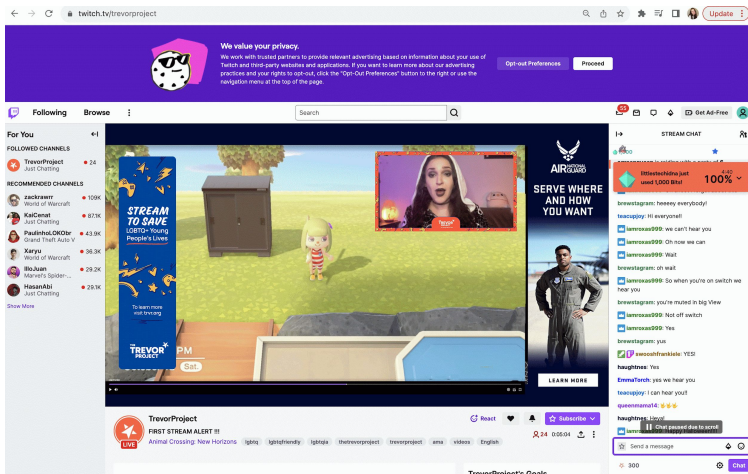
twitch.tv/trevorproject

Update

We value your privacy.
We work with trusted partners to provide relevant advertising based on information about your use of Twitch and third-party websites and applications. If you want to learn more about our advertising practices and your rights to opt-out, click the "Opt-Out Preferences" button to the right or use the navigation menu at the top of the page.

Opt-out Preferences
Proceed

Following Browse
Search
53
Get Ad-Free

For You
FOLLOWED CHANNELS
TrevorProject Just Chatting 24
RECOMMENDED CHANNELS
zackrawrr World of Warcraft 109K
KaiCenat Just Chatting 87.1K
PaulinhoLOKObr Grand Theft Auto V 43.9K
Xaryu World of Warcraft 36.3K
IlloJuan Marvel's Spider-... 29.2K
HasanAbi Just Chatting 29.1K
Show More

STREAM TO SAVE LGBTQ+ Young People's Lives
To learn more visit trvr.org
THE TREVOR PROJECT

PM
Sat.

AIR NATIONAL GUARD
SERVE WHERE AND HOW YOU WANT
LEARN MORE

TrevorProject
FIRST STREAM ALERT !!!
Animal Crossing: New Horizons
lgbtq lgbtqfriendly lgbtqia thetrevorproject trevorproject ama videos English
React
Subscribe
24 0:06:04

TrevorProject's Goals

STREAM CHAT
littlestechina just used 1,000 Bits! 100%
brewstagram: heeeey everybody!
teacupjoy: Hi everyone!!
iamroxas999: we can't hear you
iamroxas999: Oh now we can
iamroxas999: Wait
brewstagram: oh wait
iamroxas999: So when you're on switch we hear you
brewstagram: you're muted in big View
iamroxas999: Not off switch
iamroxas999: Yes
brewstagram: yus
swooshfrankiele: YES!
haughtnes: Yes
EmmaTorch: yes we hear you
teacupjoy: I can hear you!!
queenmama14:
haughtnes: Heya!
Chat paused due to scroll
Send a message
300
Chat